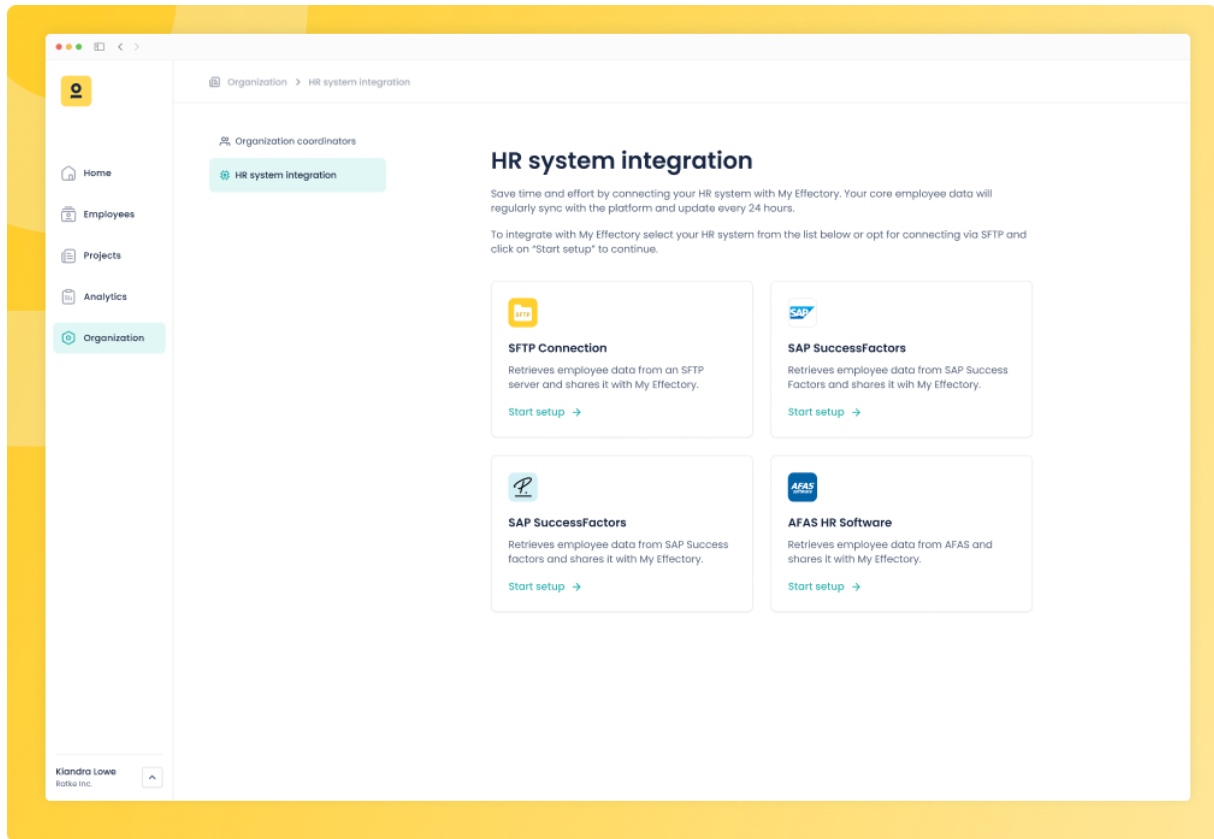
Organization > HR system integration

Home
Employees
Projects
Analytics
Organization

Organization coordinators
HR system integration

HR system integration

Save time and effort by connecting your HR system with My Effectory. Your core employee data will regularly sync with the platform and update every 24 hours.

To integrate with My Effectory select your HR system from the list below or opt for connecting via SFTP and click on "Start setup" to continue.

SFTP

SFTP Connection
Retrieves employee data from an SFTP server and shares it with My Effectory.
Start setup →

SAP

SAP SuccessFactors
Retrieves employee data from SAP Success Factors and shares it wih My Effectory.
Start setup →

SAP SuccessFactors
Retrieves employee data from SAP Success factors and shares it with My Effectory.
Start setup →

AFAS
software

AFAS HR Software
Retrieves employee data from AFAS and shares it with My Effectory.
Start setup →

Kiandra Lowe
Ratke Inc.